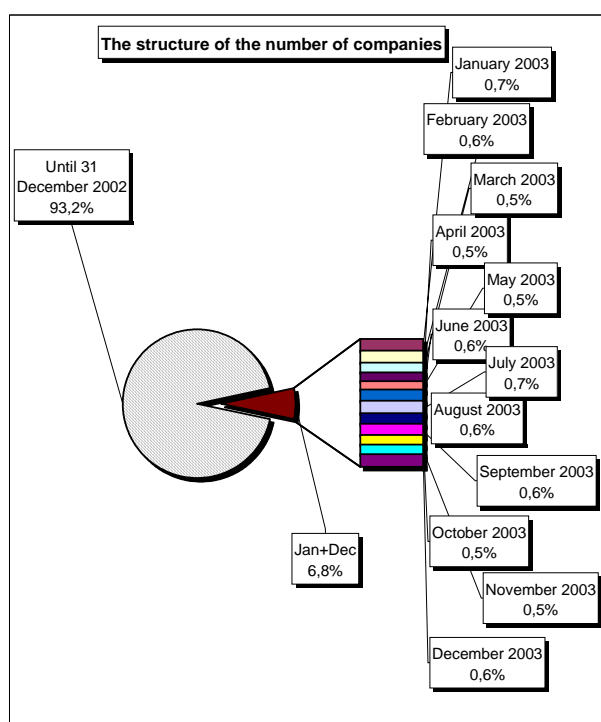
The structure of the number of companies

Until 31 December 2002
93,2%

Jan+Dec
6,8%

January 2003
0,7%

February 2003
0,6%

March 2003
0,5%

April 2003
0,5%

May 2003
0,5%

June 2003
0,6%

July 2003
0,7%

August 2003
0,6%

September 2003
0,6%

October 2003
0,5%

November 2003
0,5%

December 2003
0,6%